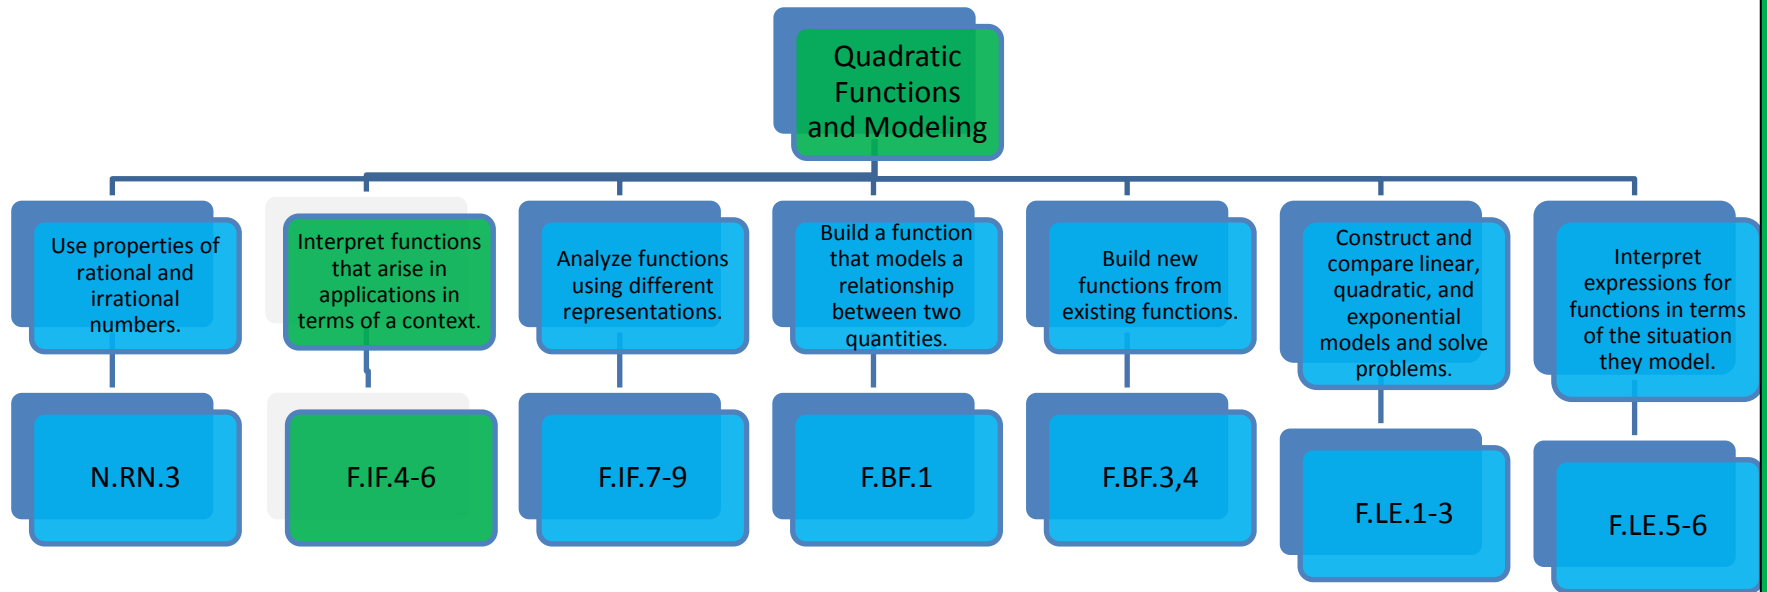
Quadratic Functions and Modeling

Use properties of rational and irrational numbers.

N.RN.3

Interpret functions that arise in applications in terms of a context.

F.IF.4-6

Analyze functions using different representations.

F.IF.7-9

Build a function that models a relationship between two quantities.

F.BF.1

Build new functions from existing functions.

F.BF.3,4

Construct and compare linear, quadratic, and exponential models and solve problems.

F.LE.1-3

Interpret expressions for functions in terms of the situation they model.

F.LE.5-6